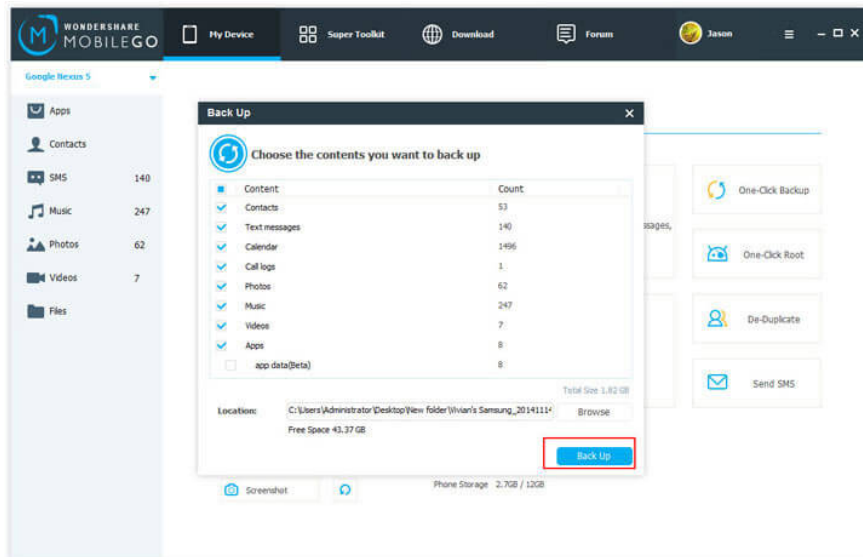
WONDERSHARE MOBILEGO

My Device

Super Toolkit

Download

Forum

Jason

Google Nexus 5

Apps

Contacts

SMS 140

Music 247

Photos 62

Videos 7

Files

Back Up

Choose the contents you want to back up

| Content | Count |
|---|---|
| Contacts | 53 |
| Text messages | 140 |
| Calendar | 1496 |
| Call logs | 1 |
| Photos | 62 |
| Music | 247 |
| Videos | 7 |
| Apps | 8 |
| app data(Beta) | 8 |

Total Size 1.82 GB

Location: C:\Users\Administrator\Desktop\New folder\Vivian's Samsung_2014111

Browse

Free Space 43.37 GB

Back Up

ssages,

One-Click Backup

One-Click Root

De-Duplicate

Send SMS

Screenshot

Phone Storage 2.7GB / 12GB